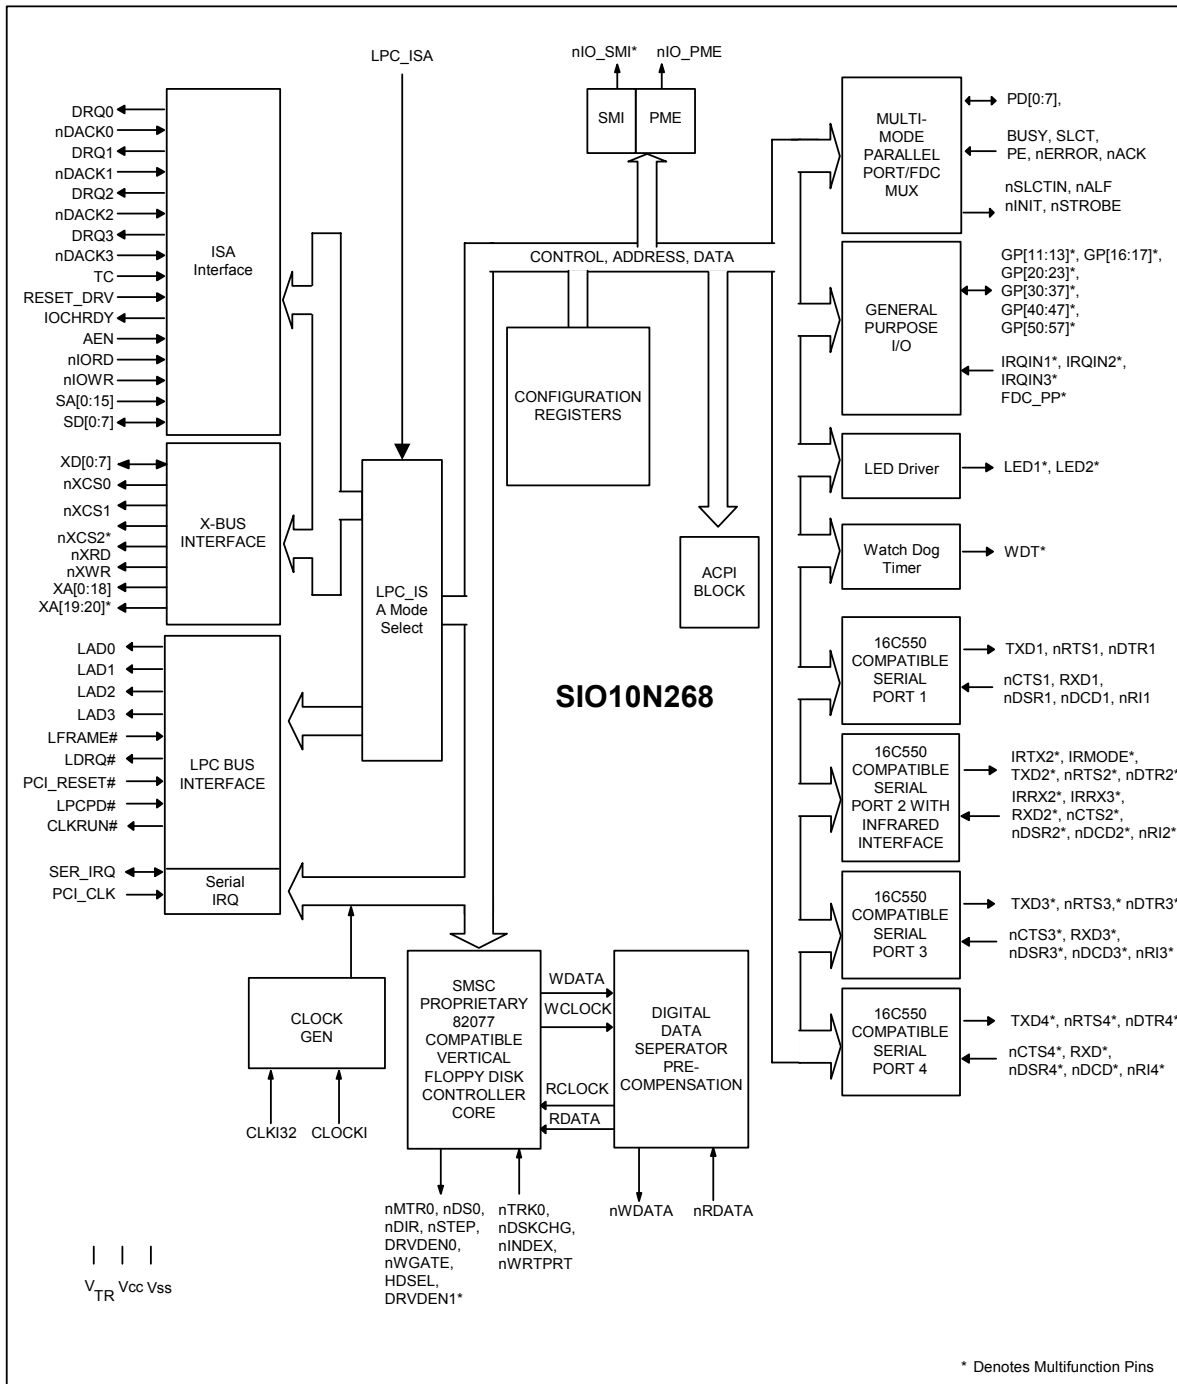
LPC_ISA

nIO_SMI*
nIO_PME
SMI
PME

DRQ0
nDACK0
DRQ1
nDACK1
DRQ2
nDACK2
DRQ3
nDACK3
TC
RESET_DRV
IOCHRDY
AEN
nIORD
nIOWR
SA[0:15]
SD[0:7]

ISA Interface

XD[0:7]
nXCS0
nXCS1
nXCS2*
nXRD
nXWR
XA[0:18]
XA[19:20]*

X-BUS INTERFACE

LAD0
LAD1
LAD2
LAD3
LFRAME#
LDRQ#
PCI_RESET#
LPCPD#
CLKRUN#

LPC BUS INTERFACE

SER_IRQ
PCI_CLK

Serial IRQ

LPC_ISA Mode Select

CONTROL, ADDRESS, DATA

CONFIGURATION REGISTERS

ACPI BLOCK

SIO10N268

MULTI-MODE PARALLEL PORT/FDC MUX

PD[0:7],
BUSY, SLCT, PE, nERROR, nACK
nSLCTIN, nALF
nINIT, nSTROBE

GENERAL PURPOSE I/O

GP[11:13]*, GP[16:17]*, GP[20:23]*, GP[30:37]*, GP[40:47]*, GP[50:57]*
IRQIN1*, IRQIN2*, IRQIN3*
FDC_PP*

LED Driver
LED1*, LED2*

Watch Dog Timer
WDT*

16C550 COMPATIBLE SERIAL PORT 1
TXD1, nRTS1, nDTR1
nCTS1, RXD1, nDSR1, nDCD1, nRI1

16C550 COMPATIBLE SERIAL PORT 2 WITH INFRARED INTERFACE
IRTX2*, IRMODE*, TXD2*, nRTS2*, nDTR2*
IRRX2*, IRRX3*, RXD2*, nCTS2*, nDSR2*, nDCD2*, nRI2*

16C550 COMPATIBLE SERIAL PORT 3
TXD3*, nRTS3,* nDTR3*
nCTS3*, RXD3*, nDSR3*, nDCD3*, nRI3*

16C550 COMPATIBLE SERIAL PORT 4
TXD4*, nRTS4*, nDTR4*
nCTS4*, RXD*, nDSR4*, nDCD*, nRI4*

CLOCK GEN
CLKI32
CLOCKI

SMSC PROPRIETARY 82077 COMPATIBLE VERTICAL FLOPPY DISK CONTROLLER CORE

WDATA
WCLOCK
RCLOCK
RDATA

DIGITAL DATA SEPERATOR PRE-COMPENSATION

nMTR0, nDS0, nDIR, nSTEP, DRVDEN0, nWGATE, HDSEL, DRVDEN1*
nTRK0, nDSKCHG, nINDEX, nWRTPRT
nWDATA
nRDATA

$V_{TR}$ Vcc Vss

* Denotes Multifunction Pins